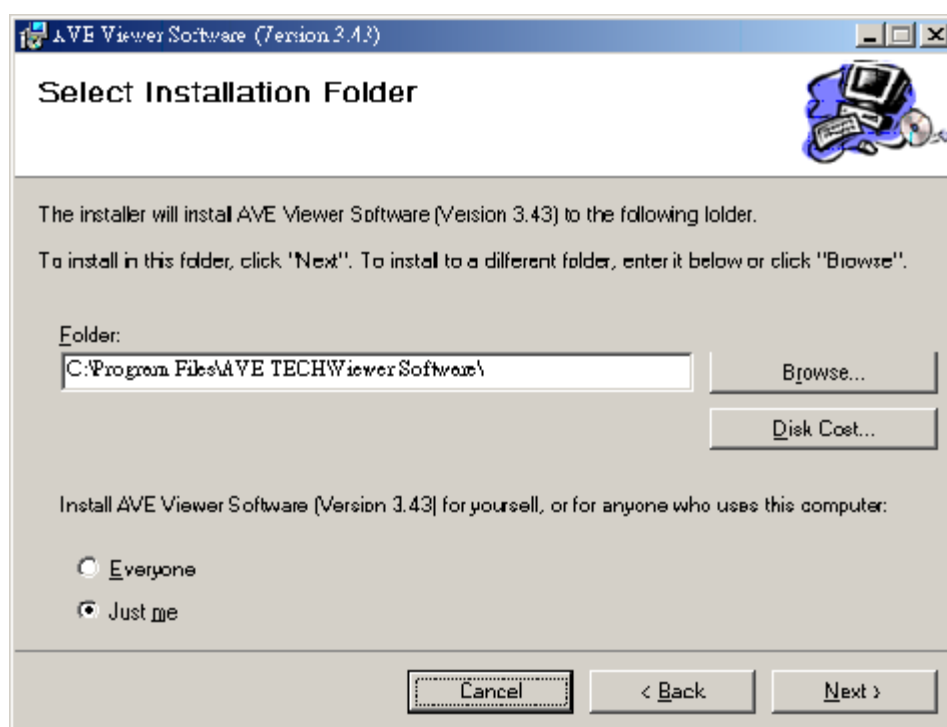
AVE Viewer Software (Version 3.43)

Select Installation Folder

The installer will instal AVE Viewer Software (Version 3.43) to the following folder.

To install in this folder, click "Next". To instal to a different folder, enter it below or click "Browse".

Folder:

C:\Program Files\AVE TECH\Viewer Software\

Browse...

Disk Cost...

Install AVE Viewer Software (Version 3.43) for yourself, or for anyone who uses this computer:

Everyone

Just me

Cancel

< Back

Next >